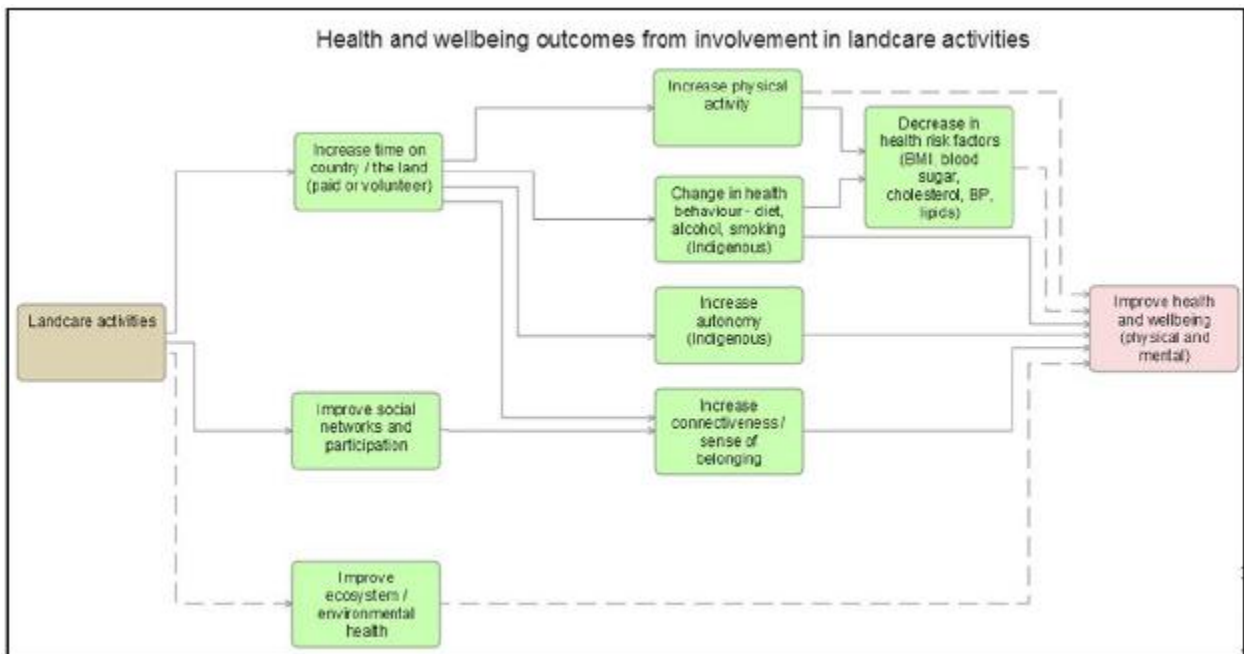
Health and wellbeing outcomes from involvement in landcare activities

Landcare activities

Increase time on country / the land (paid or volunteer)

Improve social networks and participation

Improve ecosystem / environmental health

Increase physical activity

Change in health behaviour - diet, alcohol, smoking (Indigenous)

Increase autonomy (Indigenous)

Increase connectiveness / sense of belonging

Decrease in health risk factors (BMI, blood sugar, cholesterol, BP, lipids)

Improve health and wellbeing (physical and mental)